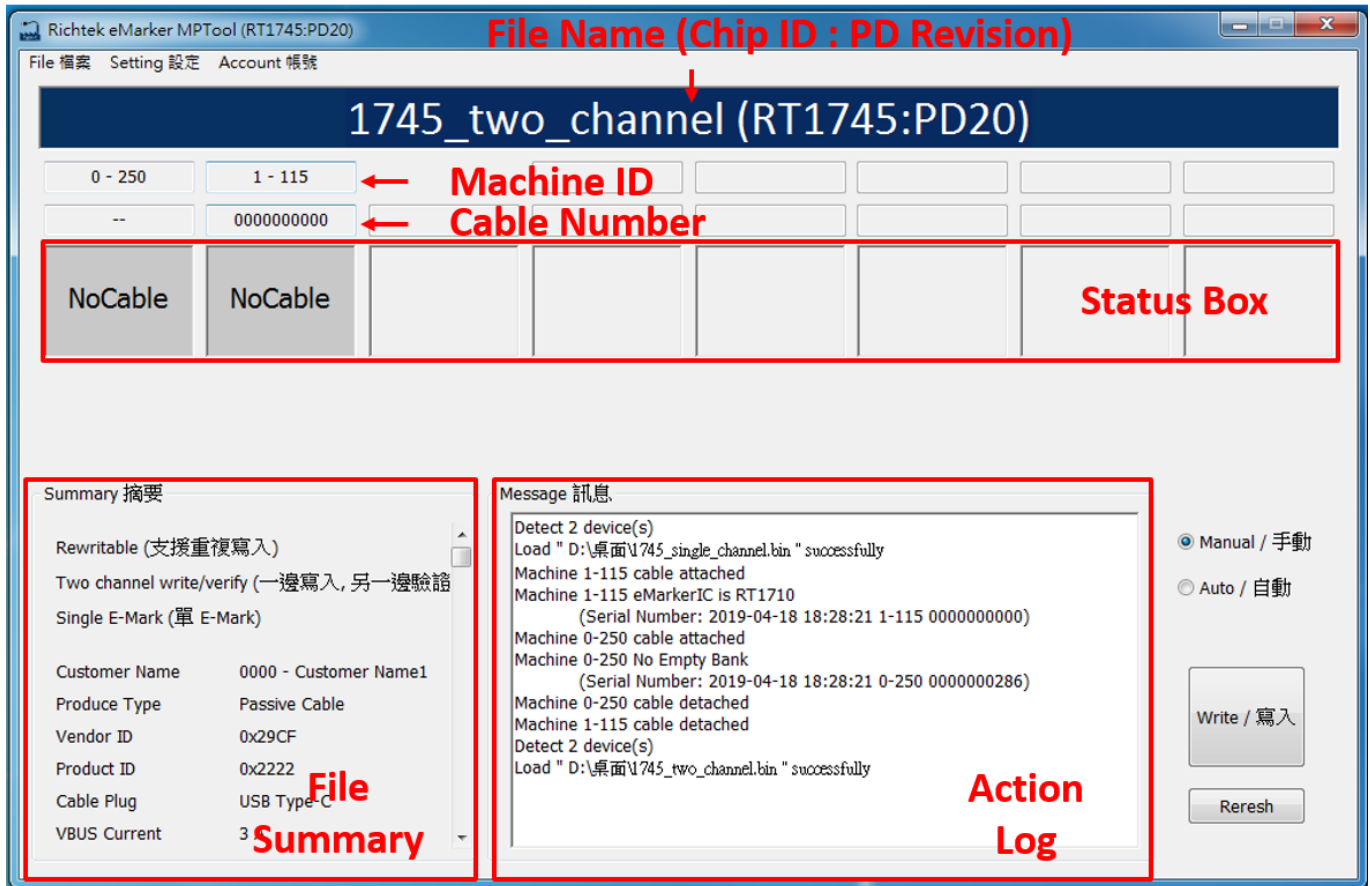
Richtek eMarker MPTool (RT1745:PD20)

File Name (Chip ID : PD Revision)

File 檔案 Setting 設定 Account 帳號

1745_two_channel (RT1745:PD20)

0 - 250
1 - 115
Machine ID

--
0000000000
Cable Number

NoCable
NoCable
Status Box

Summary 摘要

Rewritable (支援重複寫入)
Two channel write/verify (一邊寫入, 另一邊驗證
Single E-Mark (單 E-Mark)

| | |
|---|---|
| Customer Name | 0000 - Customer Name1 |
| Produce Type | Passive Cable |
| Vendor ID | 0x29CF |
| Product ID | 0x2222 |
| Cable Plug | USB Type-C |
| VBUS Current | 3 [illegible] |

File Summary

Message 訊息

Detect 2 device(s)
Load " D:\桌面\1745_single_channel.bin " successfully
Machine 1-115 cable attached
Machine 1-115 eMarkerIC is RT1710
(Serial Number: 2019-04-18 18:28:21 1-115 0000000000)
Machine 0-250 cable attached
Machine 0-250 No Empty Bank
(Serial Number: 2019-04-18 18:28:21 0-250 0000000286)
Machine 0-250 cable detached
Machine 1-115 cable detached
Detect 2 device(s)
Load " D:\桌面\1745_two_channel.bin " successfully

Action Log

Manual / 手動
Auto / 自動

Write / 寫入

Reresh